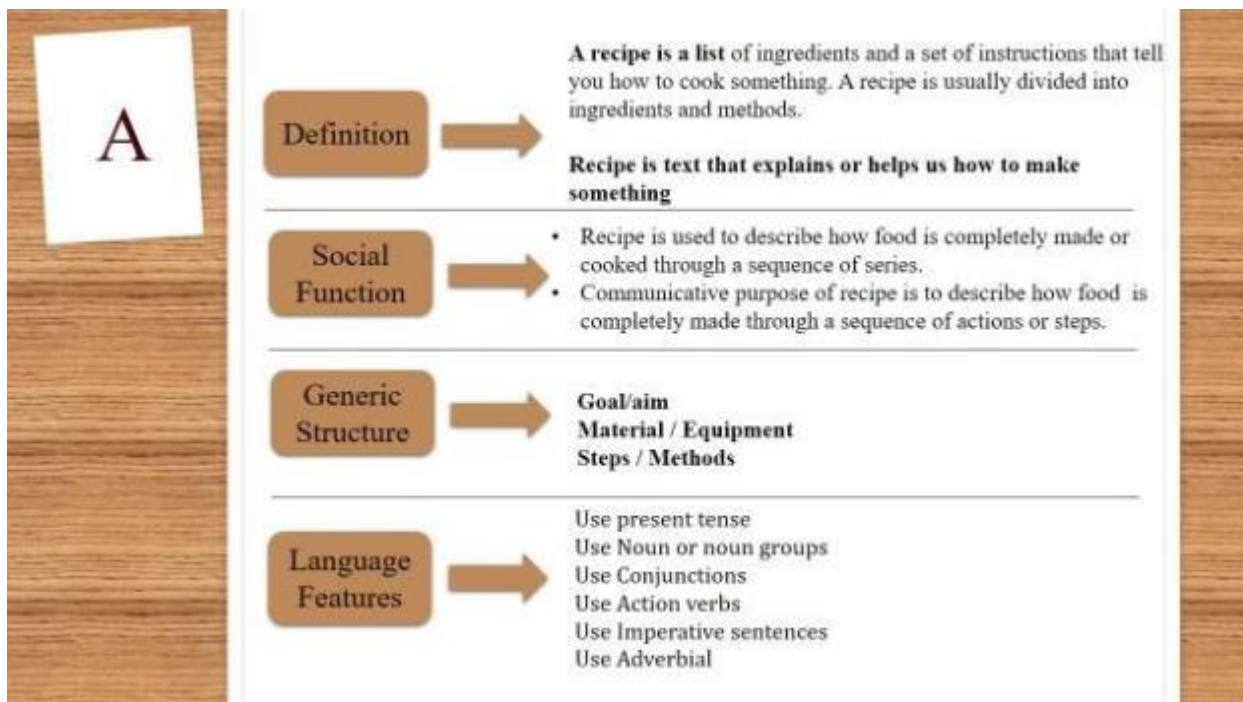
A

Definition

**A recipe is a list** of ingredients and a set of instructions that tell you how to cook something. A recipe is usually divided into ingredients and methods.

**Recipe is text that explains or helps us how to make something**

Social Function

- Recipe is used to describe how food is completely made or cooked through a sequence of series.
- Communicative purpose of recipe is to describe how food is completely made through a sequence of actions or steps.

Generic Structure

**Goal/aim**
**Material / Equipment**
**Steps / Methods**

Language Features

Use present tense
Use Noun or noun groups
Use Conjunctions
Use Action verbs
Use Imperative sentences
Use Adverbial